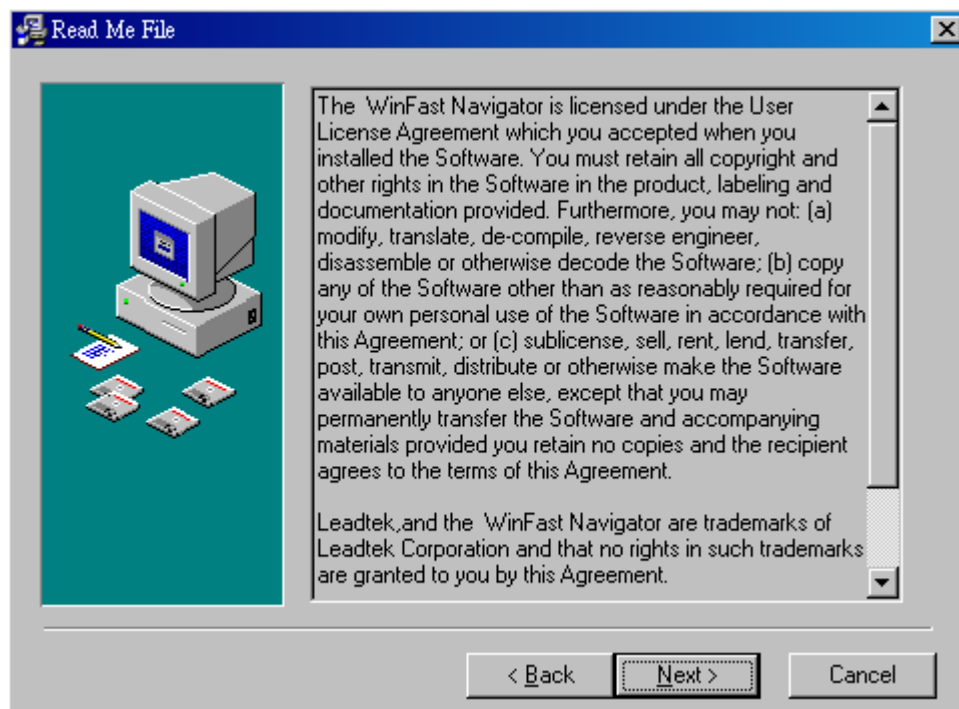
Read Me File

The WinFast Navigator is licensed under the User License Agreement which you accepted when you installed the Software. You must retain all copyright and other rights in the Software in the product, labeling and documentation provided. Furthermore, you may not: (a) modify, translate, de-compile, reverse engineer, disassemble or otherwise decode the Software; (b) copy any of the Software other than as reasonably required for your own personal use of the Software in accordance with this Agreement; or (c) sublicense, sell, rent, lend, transfer, post, transmit, distribute or otherwise make the Software available to anyone else, except that you may permanently transfer the Software and accompanying materials provided you retain no copies and the recipient agrees to the terms of this Agreement.

Leadtek,and the WinFast Navigator are trademarks of Leadtek Corporation and that no rights in such trademarks are granted to you by this Agreement.

< Back | Next > | Cancel